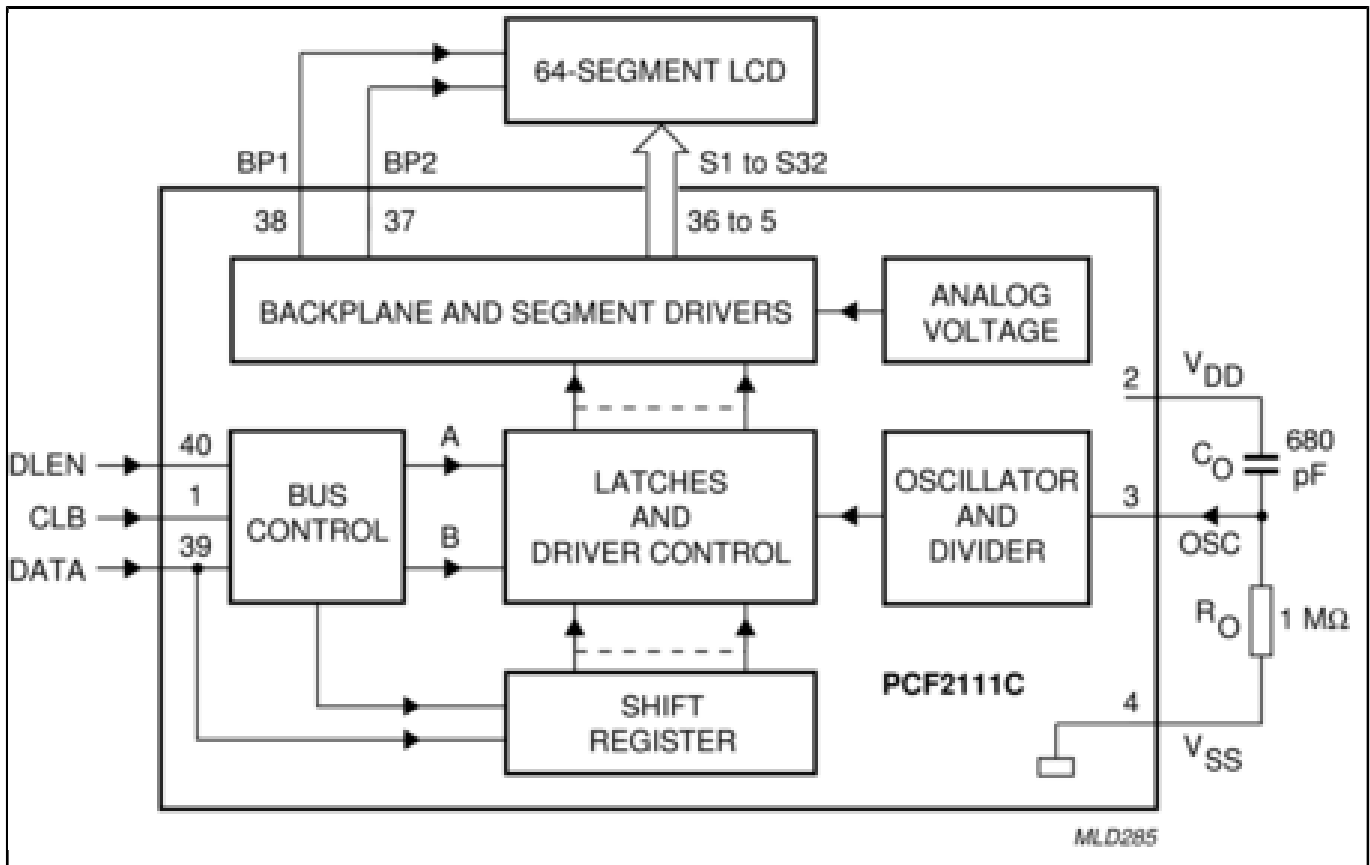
64-SEGMENT LCD

BP1
BP2
S1 to S32
38
37
36 to 5

BACKPLANE AND SEGMENT DRIVERS

ANALOG VOLTAGE

2
$V_{DD}$
$C_O$
680 pF

DLEN
40
CLB
1
DATA
39

BUS CONTROL

A
B

LATCHES AND DRIVER CONTROL

OSCILLATOR AND DIVIDER

3
OSC
$R_O$
1 MΩ

SHIFT REGISTER

PCF2111C

4
$V_{SS}$

MLD285